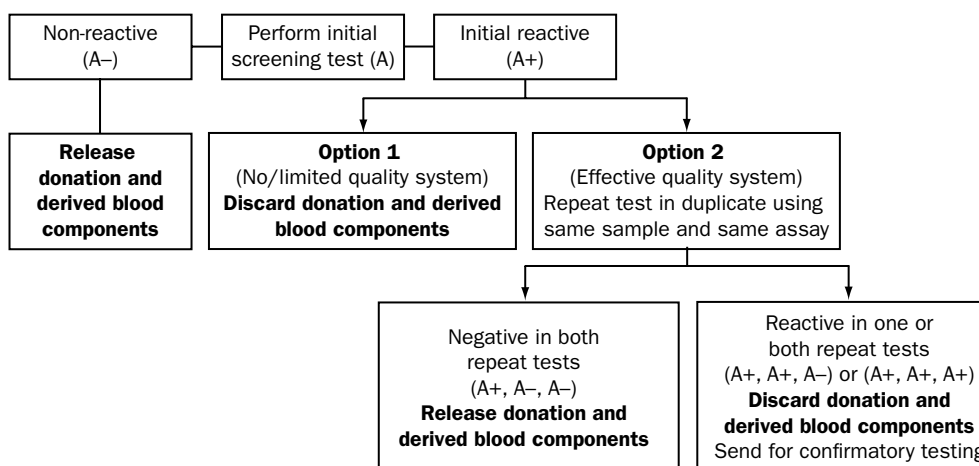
Non-reactive (A–)

Perform initial screening test (A)

Initial reactive (A+)

**Release donation and derived blood components**

**Option 1**
(No/limited quality system)
**Discard donation and derived blood components**

**Option 2**
(Effective quality system)
Repeat test in duplicate using same sample and same assay

Negative in both repeat tests
(A+, A–, A–)
**Release donation and derived blood components**

Reactive in one or both repeat tests
(A+, A+, A–) or (A+, A+, A+)
**Discard donation and derived blood components**
Send for confirmatory testing